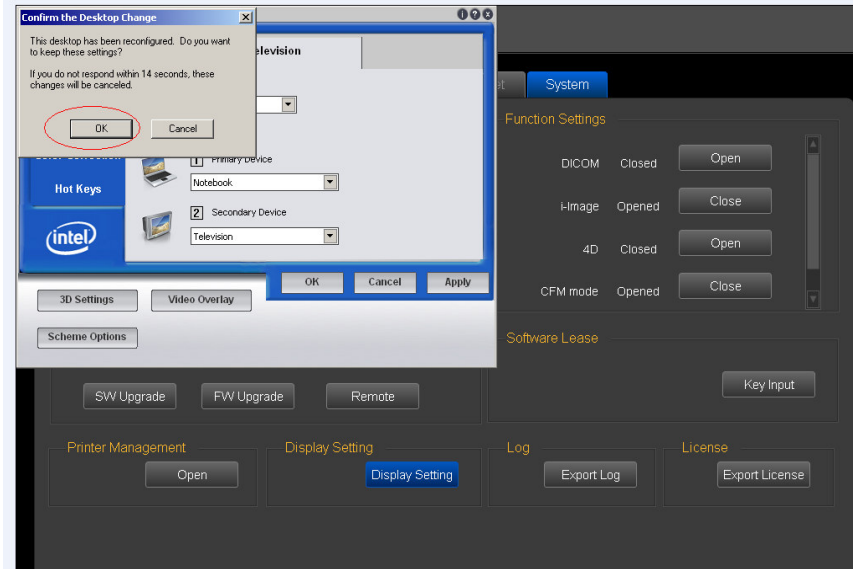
Confirm the Desktop Change

This desktop has been reconfigured. Do you want to keep these settings?

If you do not respond within 14 seconds, these changes will be canceled.

OK

Cancel

elevision

Hot Keys

intel

1 Primary Device

Notebook

2 Secondary Device

Television

OK

Cancel

Apply

3D Settings

Video Overlay

Scheme Options

et

System

Function Settings

DICOM

Closed

Open

i-Image

Opened

Close

4D

Closed

Open

CFM mode

Opened

Close

Software Lease

Key Input

SW Upgrade

FW Upgrade

Remote

Printer Management

Open

Display Setting

Display Setting

Log

Export Log

License

Export License